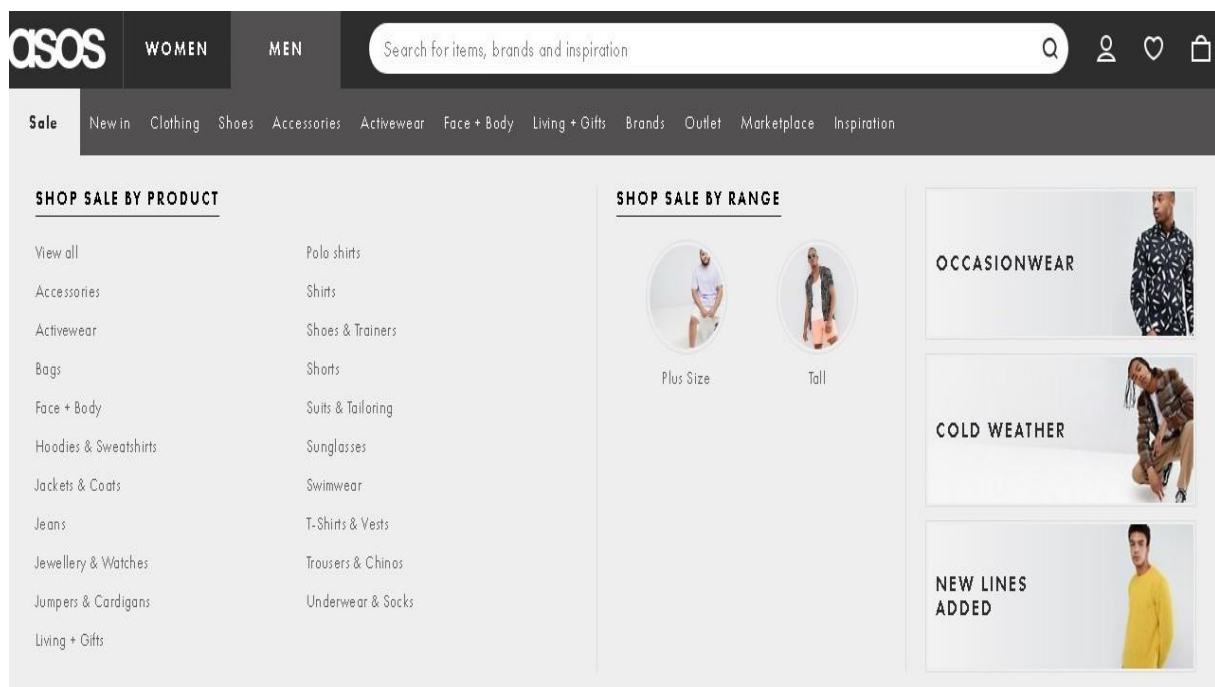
asos WOMEN MEN Search for items, brands and inspiration

Sale New in Clothing Shoes Accessories Activewear Face + Body Living + Gifts Brands Outlet Marketplace Inspiration

SHOP SALE BY PRODUCT

View all
Accessories
Activewear
Bags
Face + Body
Hoodies & Sweatshirts
Jackets & Coats
Jeans
Jewellery & Watches
Jumpers & Cardigans
Living + Gifts

Polo shirts
Shirts
Shoes & Trainers
Shorts
Suits & Tailoring
Sunglasses
Swimwear
T-Shirts & Vests
Trousers & Chinos
Underwear & Socks

SHOP SALE BY RANGE

Plus Size
Tall

OCCASIONWEAR

COLD WEATHER

NEW LINES ADDED